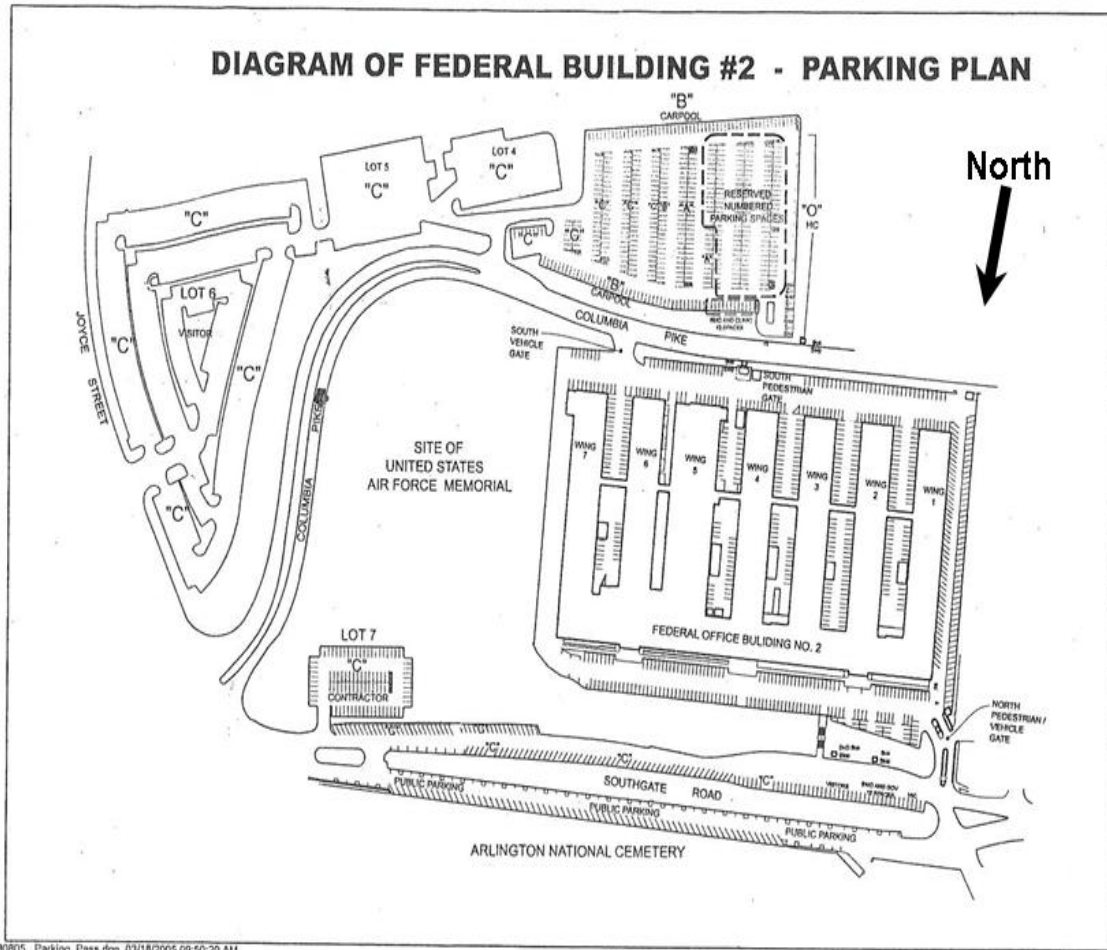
DIAGRAM OF FEDERAL BUILDING #2 - PARKING PLAN

North

"B"
CARPOOL

LOT 5
"C"

LOT 4
"C"

RESERVED NUMBERED PARKING SPACES

"O"
HC

"C"

"C"

"C"

"C"

"B"
CARPOOL

LOT 6

VISITOR

JOYCE STREET

"C"

"C"

"C"

COLUMBIA PIKE

SOUTH VEHICLE GATE

SOUTH PEDESTRIAN GATE

COLUMBIA PIKE

SITE OF UNITED STATES AIR FORCE MEMORIAL

WING 7

WING 6

WING 5

WING 4

WING 3

WING 2

WING 1

FEDERAL OFFICE BUILDING NO. 2

LOT 7
"C"
CONTRACTOR

NORTH PEDESTRIAN / VEHICLE GATE

"C"

"C"

"C"

SOUTHGATE ROAD

PUBLIC PARKING

PUBLIC PARKING

PUBLIC PARKING

ARLINGTON NATIONAL CEMETERY

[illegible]0805_Parking_Pass.doc 03/18/2005 09:50:20 AM